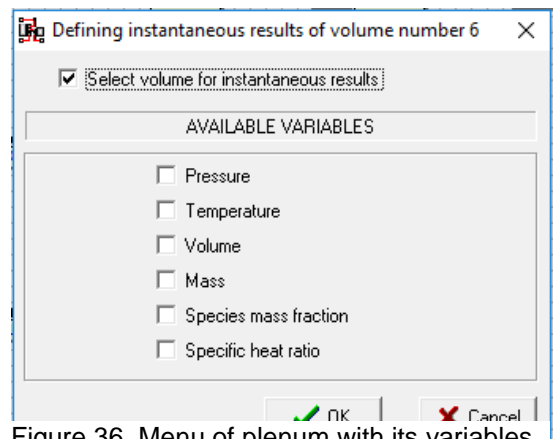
Defining instantaneous results of volume number 6

Select volume for instantaneous results

AVAILABLE VARIABLES

Pressure

Temperature

Volume

Mass

Species mass fraction

Specific heat ratio

OK

Cancel

Figure 36. Menu of plenum with its variables.